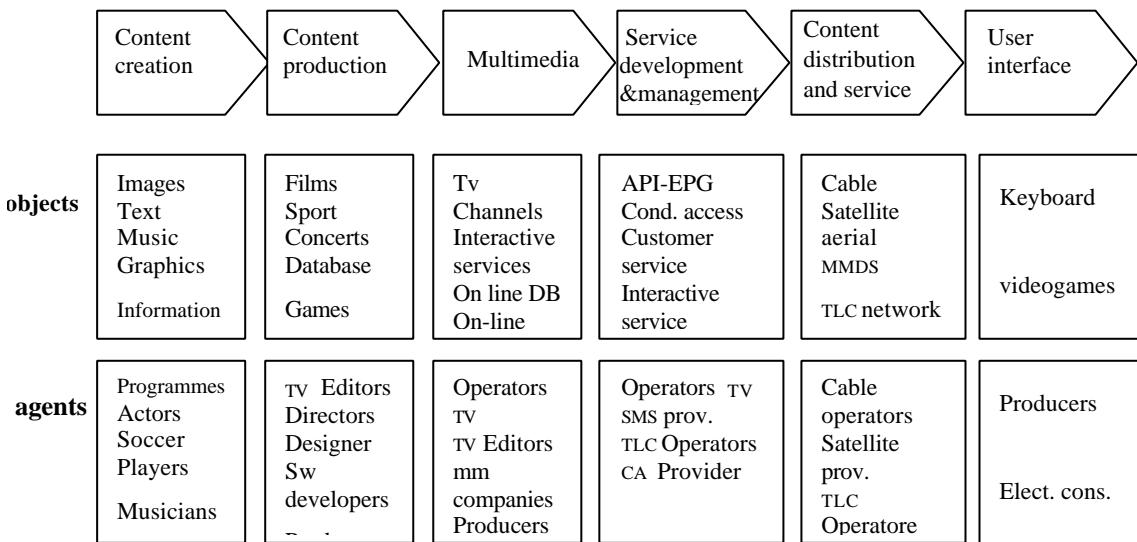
Content creation

Content production

Multimedia

Service development &management

Content distribution and service

User interface

objects

Images
Text
Music
Graphics
Information

Films
Sport
Concerts
Database
Games

Tv
Channels
Interactive services
On line DB
On-line

API-EPG
Cond. access
Customer service
Interactive service

Cable
Satellite
aerial
MMDS
TLC network

Keyboard
videogames

agents

Programmes
Actors
Soccer
Players
Musicians

TV Editors
Directors
Designer
Sw developers
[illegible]

Operators
TV
TV Editors
mm companies
Producers

Operators TV
SMS prov.
TLC Operators
CA Provider

Cable operators
Satellite prov.
TLC
Operatore

Producers
Elect. cons.